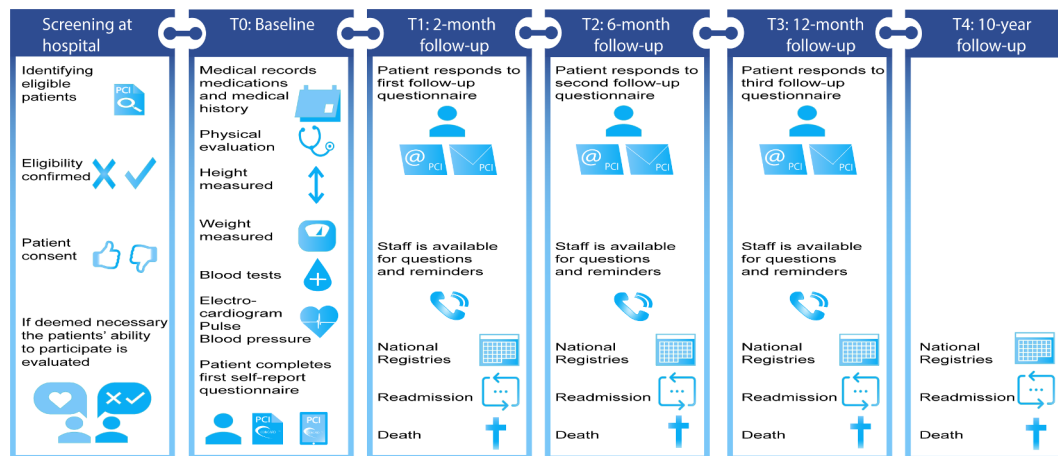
Screening at hospital

Identifying eligible patients

PCI

Eligibility confirmed

Patient consent

If deemed necessary the patients' ability to participate is evaluated

T0: Baseline

Medical records medications and medical history

Physical evaluation

Height measured

Weight measured

Blood tests

Electro-cardiogram Pulse Blood pressure

Patient completes first self-report questionnaire

PCI

PCI

T1: 2-month follow-up

Patient responds to first follow-up questionnaire

PCI

PCI

Staff is available for questions and reminders

National Registries

Readmission

Death

T2: 6-month follow-up

Patient responds to second follow-up questionnaire

PCI

PCI

Staff is available for questions and reminders

National Registries

Readmission

Death

T3: 12-month follow-up

Patient responds to third follow-up questionnaire

PCI

PCI

Staff is available for questions and reminders

National Registries

Readmission

Death

T4: 10-year follow-up

National Registries

Readmission

Death